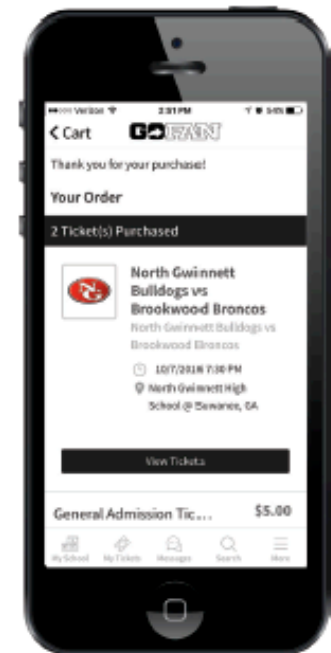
Verizon 2:31 PM 94%

< Cart GOFAN

Thank you for your purchase!

Your Order

2 Ticket(s) Purchased

North Gwinnett Bulldogs vs Brookwood Broncos

North Gwinnett Bulldogs vs Brookwood Broncos

10/7/2016 7:30 PM

North Gwinnett High School @ Suwanee, GA

View Tickets

General Admission Tic... $5.00

My School My Tickets Messages Search More